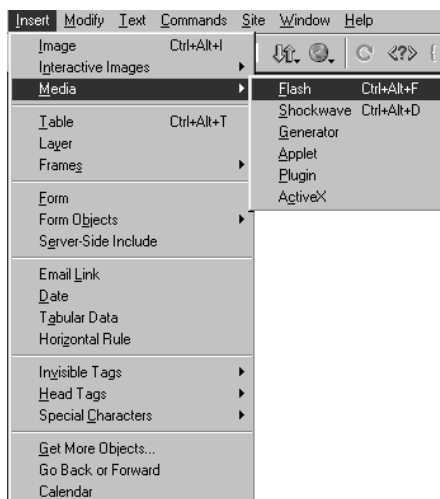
Insert Modify Text Commands Site Window Help

Image Ctrl+Alt+I
Interactive Images
Media

Table Ctrl+Alt+T
Layer
Frames

Form
Form Objects
Server-Side Include

Email Link
Date
Tabular Data
Horizontal Rule

Invisible Tags
Head Tags
Special Characters

Get More Objects...
Go Back or Forward
Calendar

Flash Ctrl+Alt+F
Shockwave Ctrl+Alt+D
Generator
Applet
Plugin
ActiveX